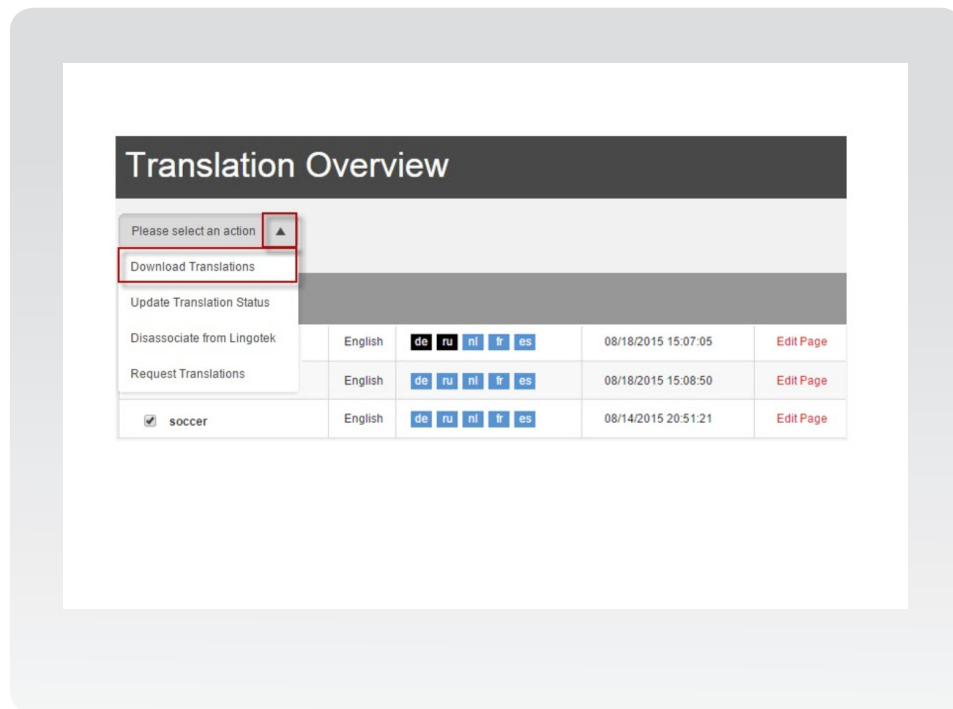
Translation Overview

Please select an action ▲

Download Translations

Update Translation Status

Disassociate from Lingotek

Request Translations

| | | | | |
|---|---|---|---|---|
| | English | de ru nl fr es | 08/18/2015 15:07:05 | Edit Page |
| | English | de ru nl fr es | 08/18/2015 15:08:50 | Edit Page |
| soccer | English | de ru nl fr es | 08/14/2015 20:51:21 | Edit Page |